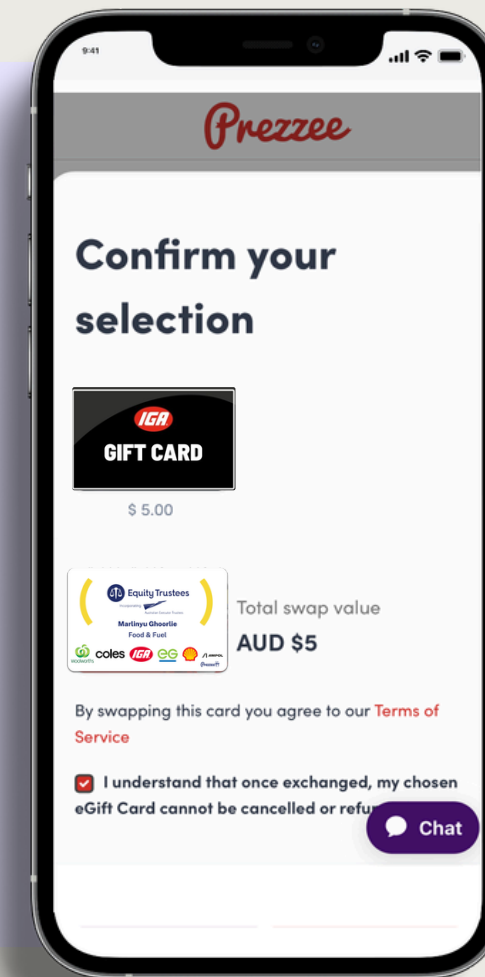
9:41

Prezzee

Confirm your selection

IGA
GIFT CARD

$ 5.00

Equity Trustees
Marlinyu Ghoorlie
Food & Fuel
coles IGA EG

Total swap value
AUD $5

By swapping this card you agree to our Terms of Service

I understand that once exchanged, my chosen eGift Card cannot be cancelled or refu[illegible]

Chat